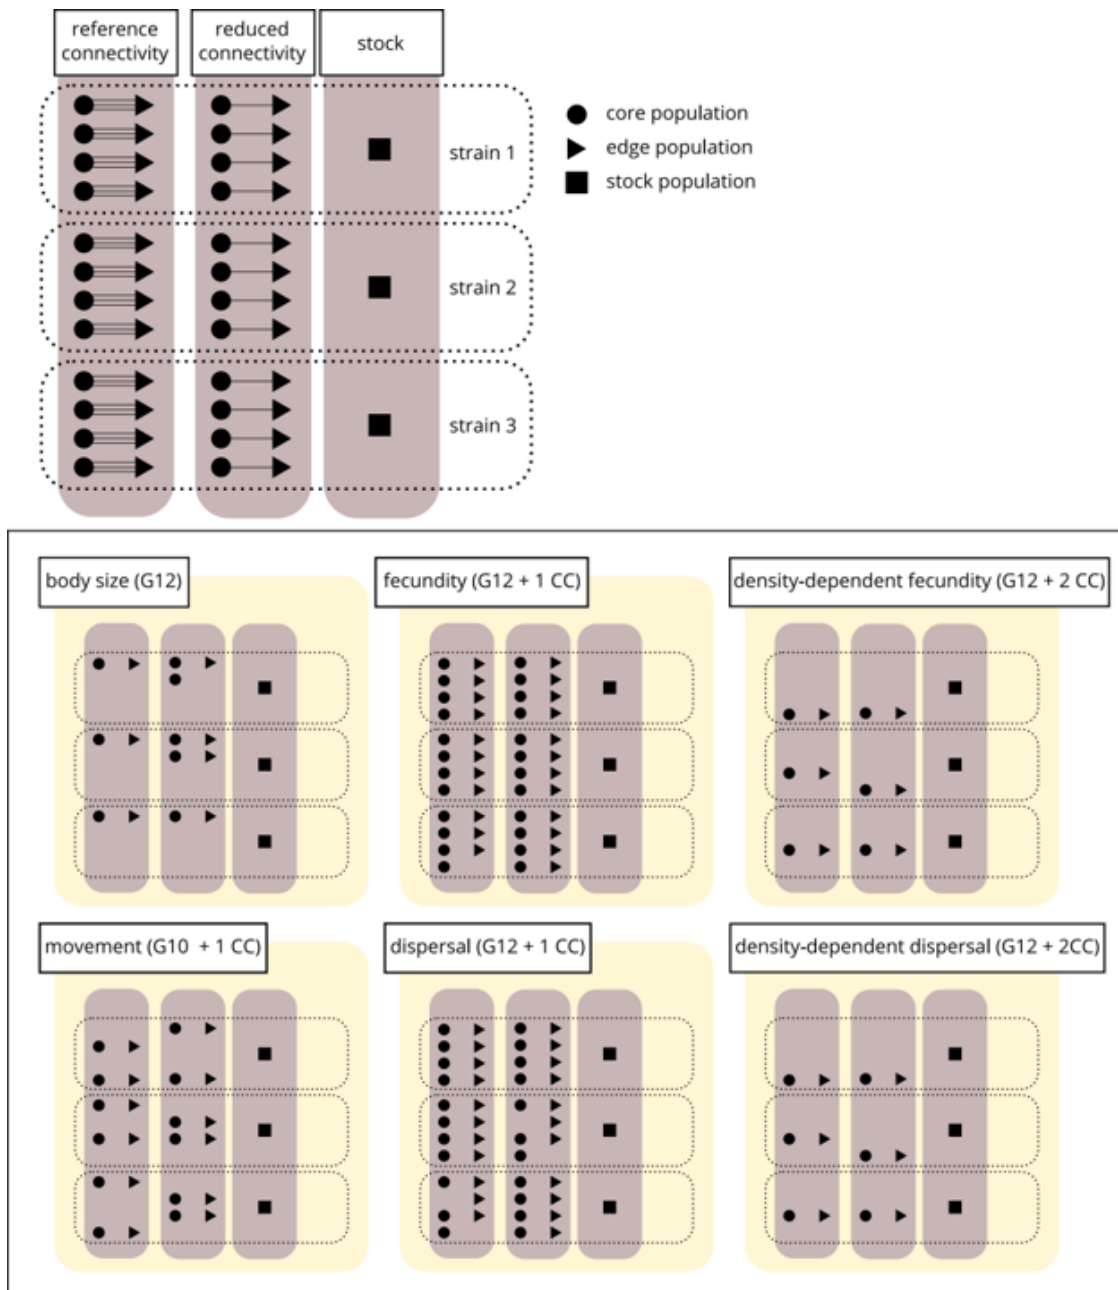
reference connectivity

reduced connectivity

stock

strain 1

strain 2

strain 3

core population
edge population
stock population

body size (G12)

fecundity (G12 + 1 CC)

density-dependent fecundity (G12 + 2 CC)

movement (G10 + 1 CC)

dispersal (G12 + 1 CC)

density-dependent dispersal (G12 + 2CC)